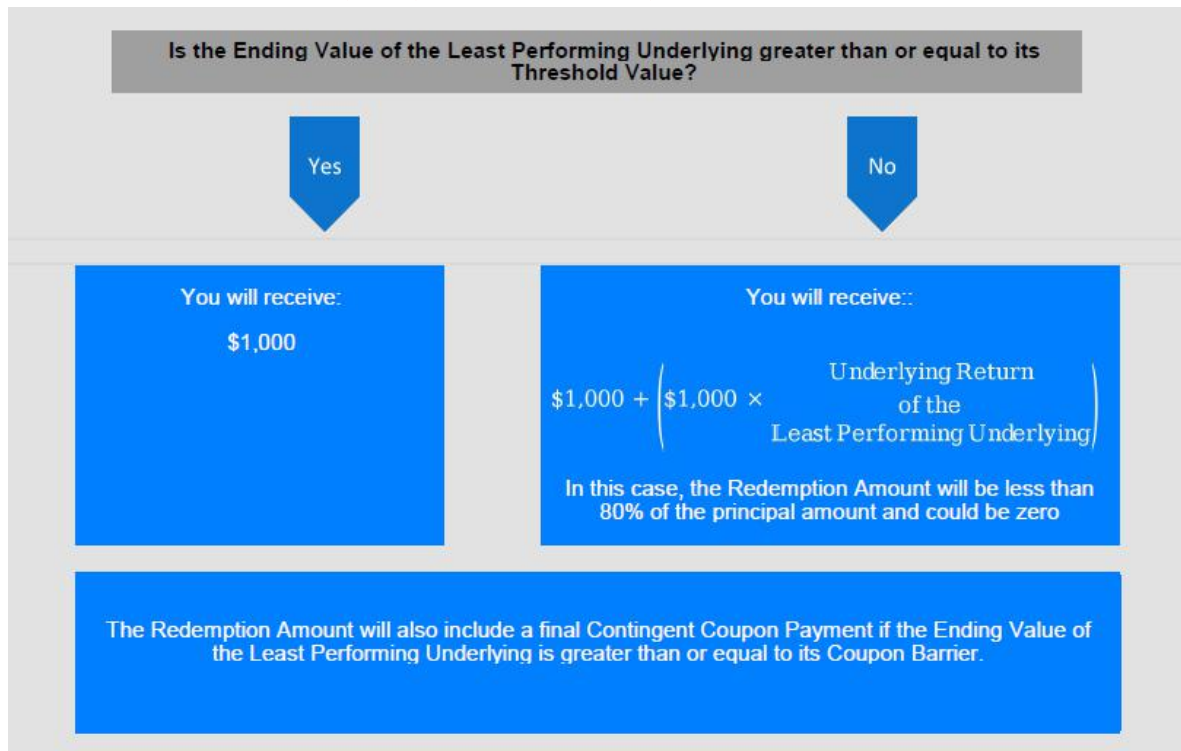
Is the Ending Value of the Least Performing Underlying greater than or equal to its Threshold Value?

Yes

No

You will receive:

$1,000

You will receive::

$\$1{,}000 + \left(\$1{,}000 \times \begin{array}{c}\text{Underlying Return}\\ \text{of the}\\ \text{Least Performing Underlying}\end{array}\right)$

In this case, the Redemption Amount will be less than 80% of the principal amount and could be zero

The Redemption Amount will also include a final Contingent Coupon Payment if the Ending Value of the Least Performing Underlying is greater than or equal to its Coupon Barrier.